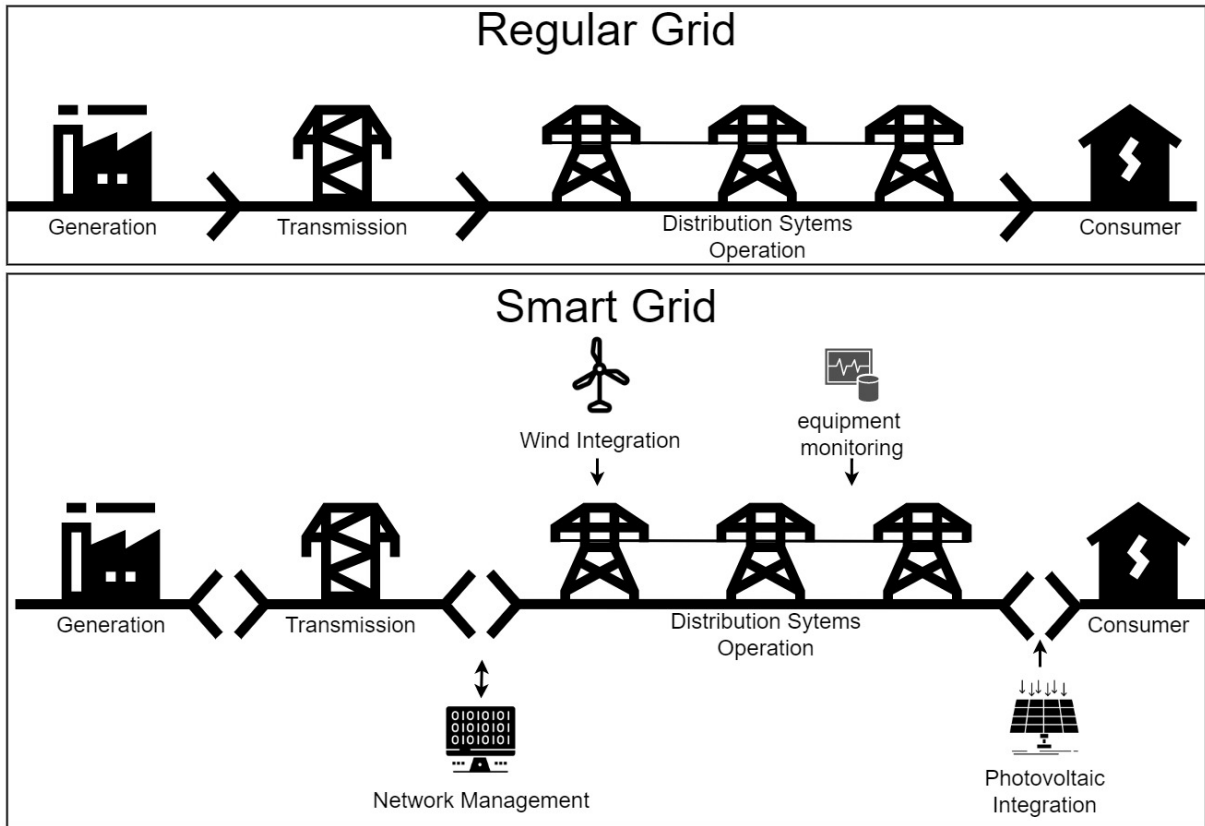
Regular Grid

Generation

Transmission

Distribution Sytems Operation

Consumer

Smart Grid

Wind Integration

equipment monitoring

Generation

Transmission

Distribution Sytems Operation

Consumer

0101010
0101010
0101010

Network Management

Photovoltaic Integration